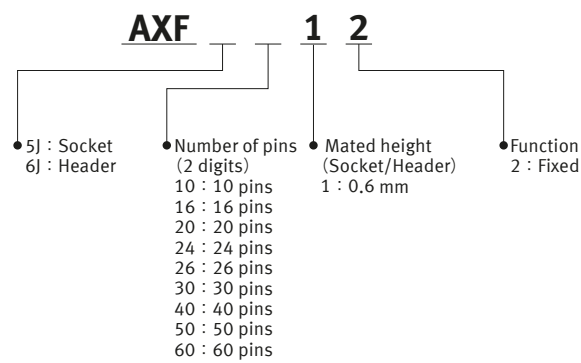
AXF _ _ 1 2

5J : Socket
6J : Header

Number of pins (2 digits)
10 : 10 pins
16 : 16 pins
20 : 20 pins
24 : 24 pins
26 : 26 pins
30 : 30 pins
40 : 40 pins
50 : 50 pins
60 : 60 pins

Mated height (Socket/Header)
1 : 0.6 mm

Function
2 : Fixed